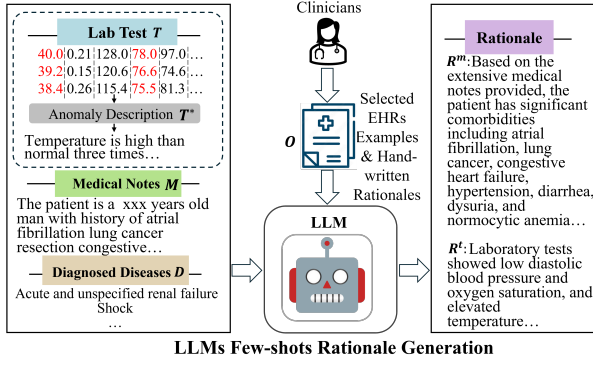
Lab Test $T$

| 40.0 | 0.21 | 128.0 | 78.0 | 97.0 | … |
|---|---|---|---|---|---|
| 39.2 | 0.15 | 120.6 | 76.6 | 74.6 | … |
| 38.4 | 0.26 | 115.4 | 75.5 | 81.3 | … |

Anomaly Description $T^*$

Temperature is high than normal three times…

Medical Notes $M$

The patient is a xxx years old man with history of atrial fibrillation lung cancer resection congestive…

Diagnosed Diseases $D$

Acute and unspecified renal failure
Shock
…

Clinicians

$O$

Selected EHRs Examples & Handwritten Rationales

LLM

Rationale

$R^m$: Based on the extensive medical notes provided, the patient has significant comorbidities including atrial fibrillation, lung cancer, congestive heart failure, hypertension, diarrhea, dysuria, and normocytic anemia…

$R^t$: Laboratory tests showed low diastolic blood pressure and oxygen saturation, and elevated temperature…

LLMs Few-shots Rationale Generation